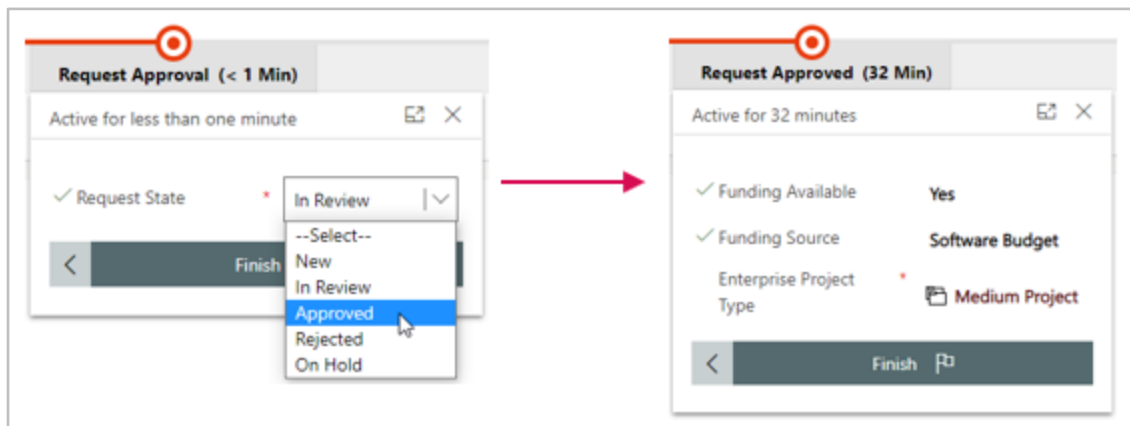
Request Approval (< 1 Min)

Active for less than one minute

Request State *

In Review

--Select--
New
In Review
Approved
Rejected
On Hold

Finish

Request Approved (32 Min)

Active for 32 minutes

Funding Available Yes

Funding Source Software Budget

Enterprise Project Type * Medium Project

Finish